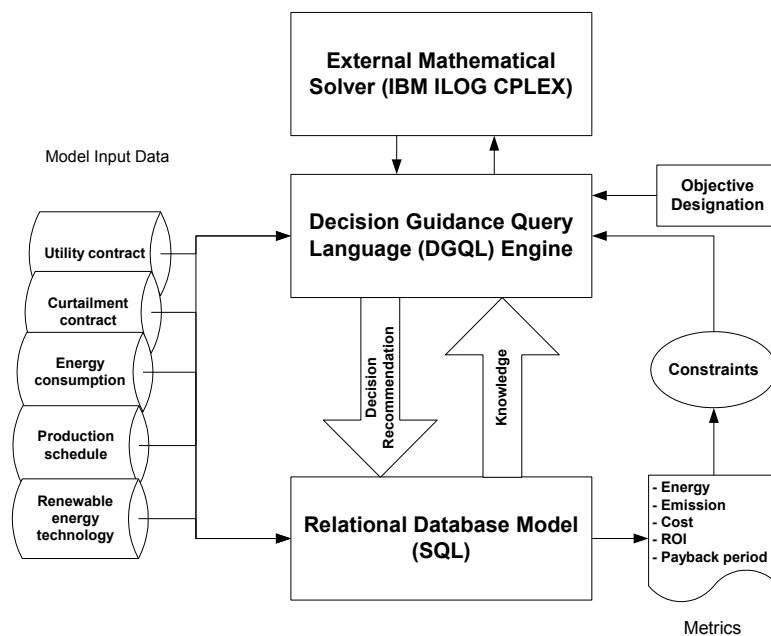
External Mathematical Solver (IBM ILOG CPLEX)

Model Input Data

Decision Guidance Query Language (DGQL) Engine

Objective Designation

Utility contract

Curtailment contract

Energy consumption

Production schedule

Renewable energy technology

Decision Recommendation

Knowledge

Constraints

Relational Database Model (SQL)

- Energy
- Emission
- Cost
- ROI
- Payback period

Metrics